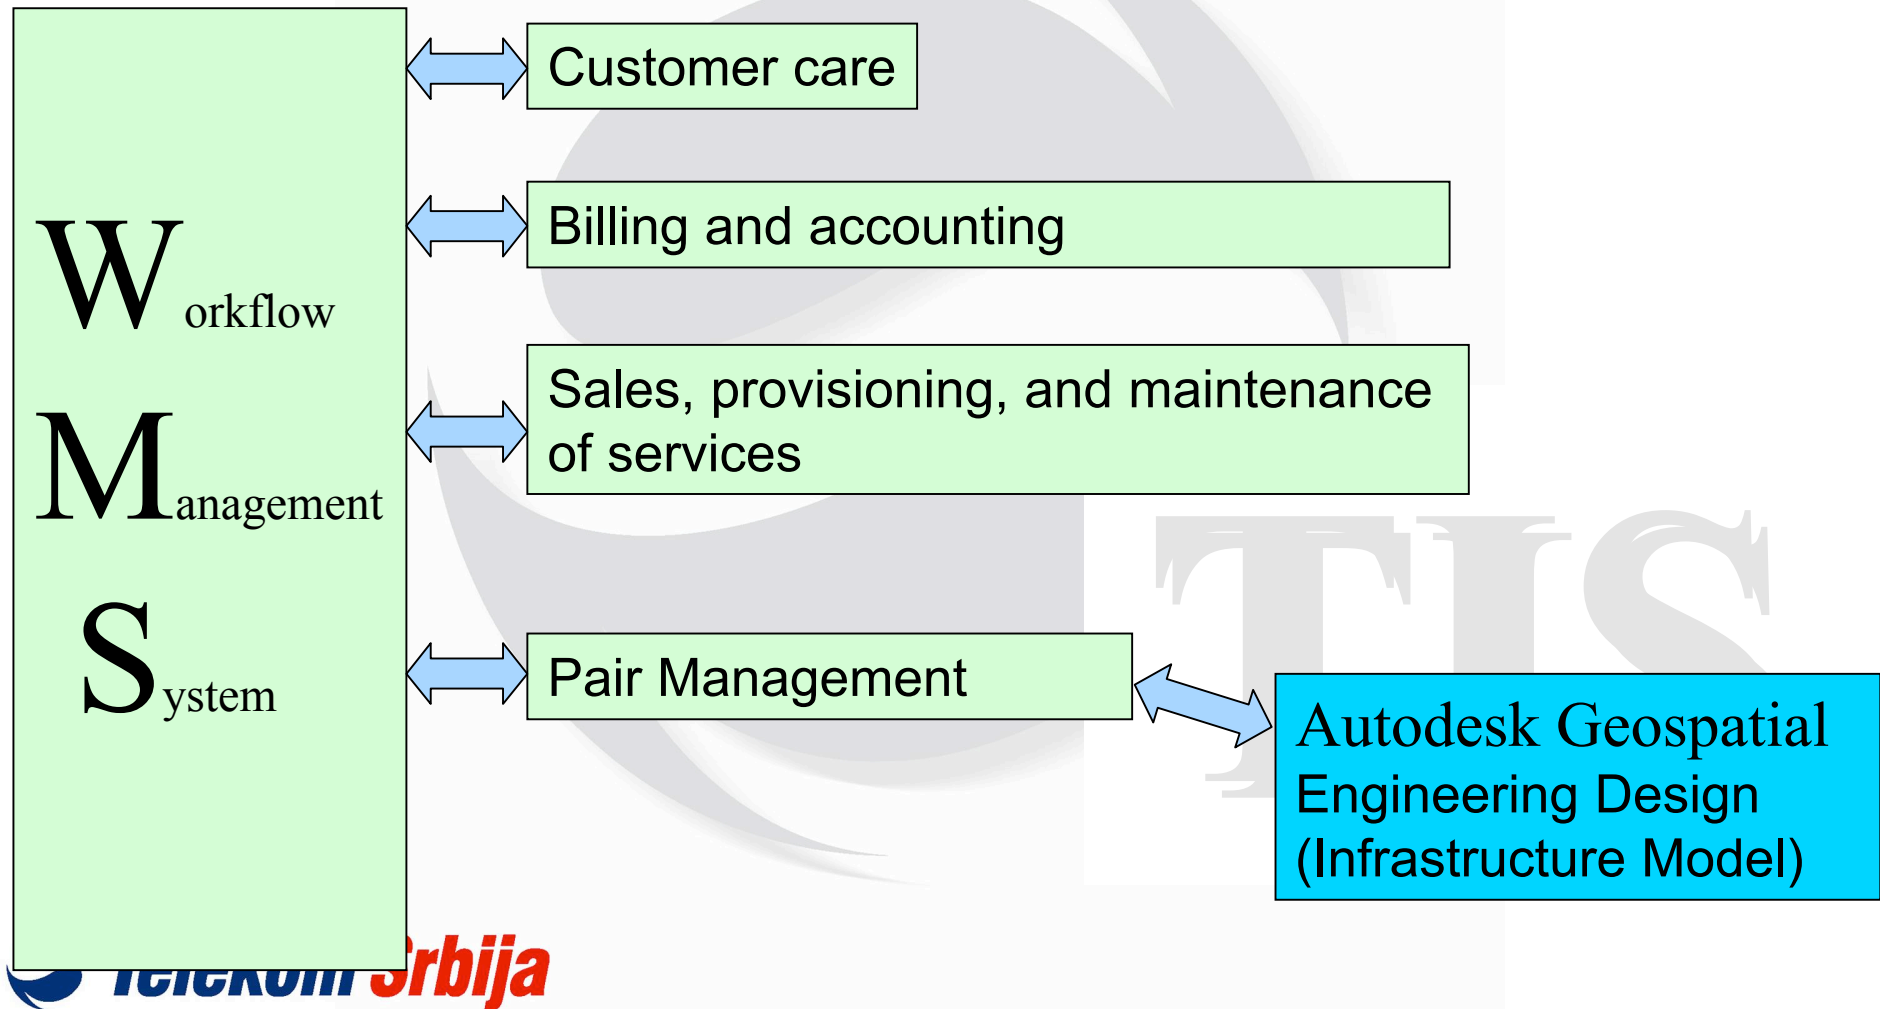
Workflow

Management

System

Customer care

Billing and accounting

Sales, provisioning, and maintenance of services

Pair Management

Autodesk Geospatial Engineering Design (Infrastructure Model)

TIS

Telekom Srbija